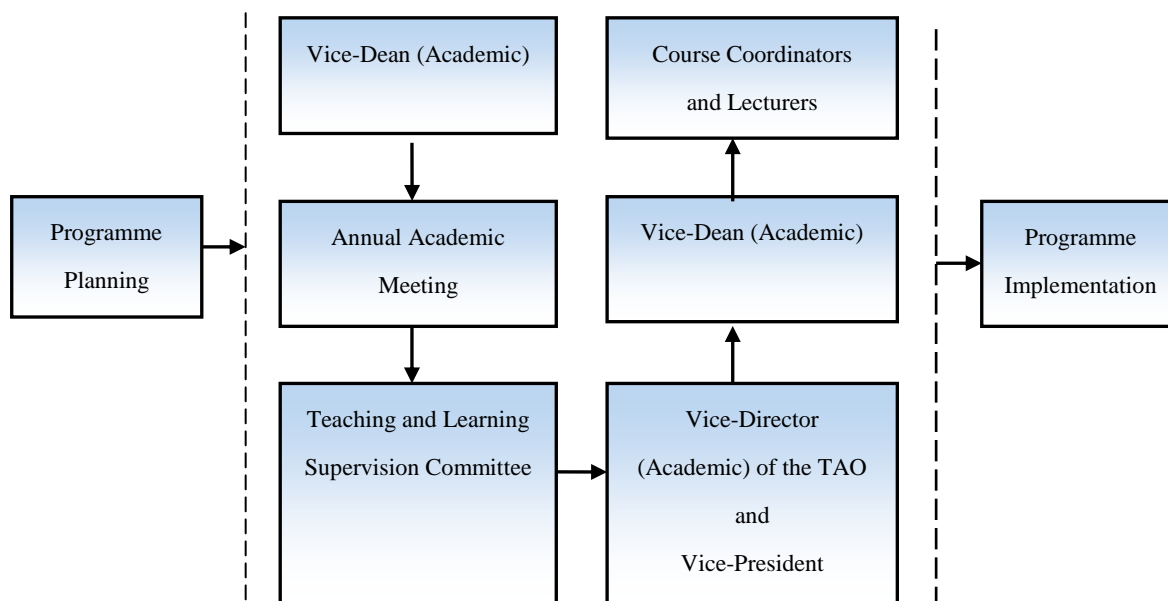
Programme Planning

Vice-Dean (Academic)

Annual Academic Meeting

Teaching and Learning Supervision Committee

Vice-Director (Academic) of the TAO and Vice-President

Vice-Dean (Academic)

Course Coordinators and Lecturers

Programme Implementation